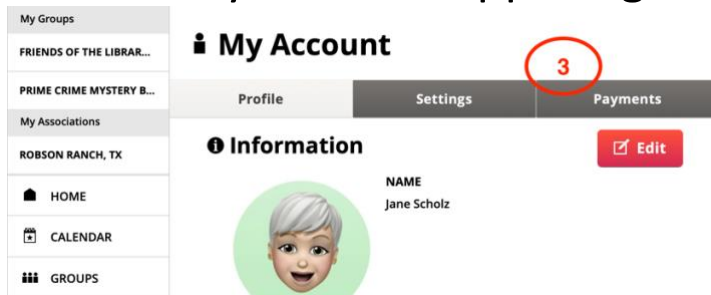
My Groups

FRIENDS OF THE LIBRAR...

PRIME CRIME MYSTERY B...

My Associations

ROBSON RANCH, TX

HOME

CALENDAR

GROUPS

My Account

3

Profile

Settings

Payments

Information

Edit

NAME

Jane Scholz